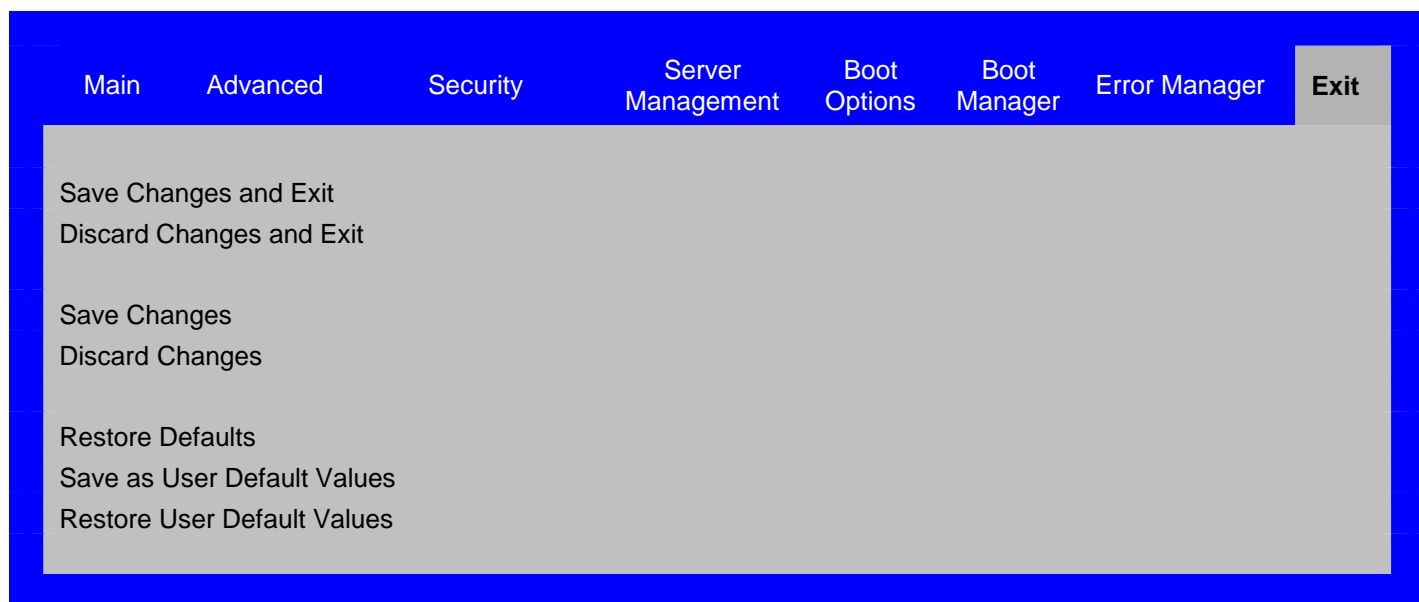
Main Advanced Security Server Management Boot Options Boot Manager Error Manager **Exit**

Save Changes and Exit
Discard Changes and Exit

Save Changes
Discard Changes

Restore Defaults
Save as User Default Values
Restore User Default Values